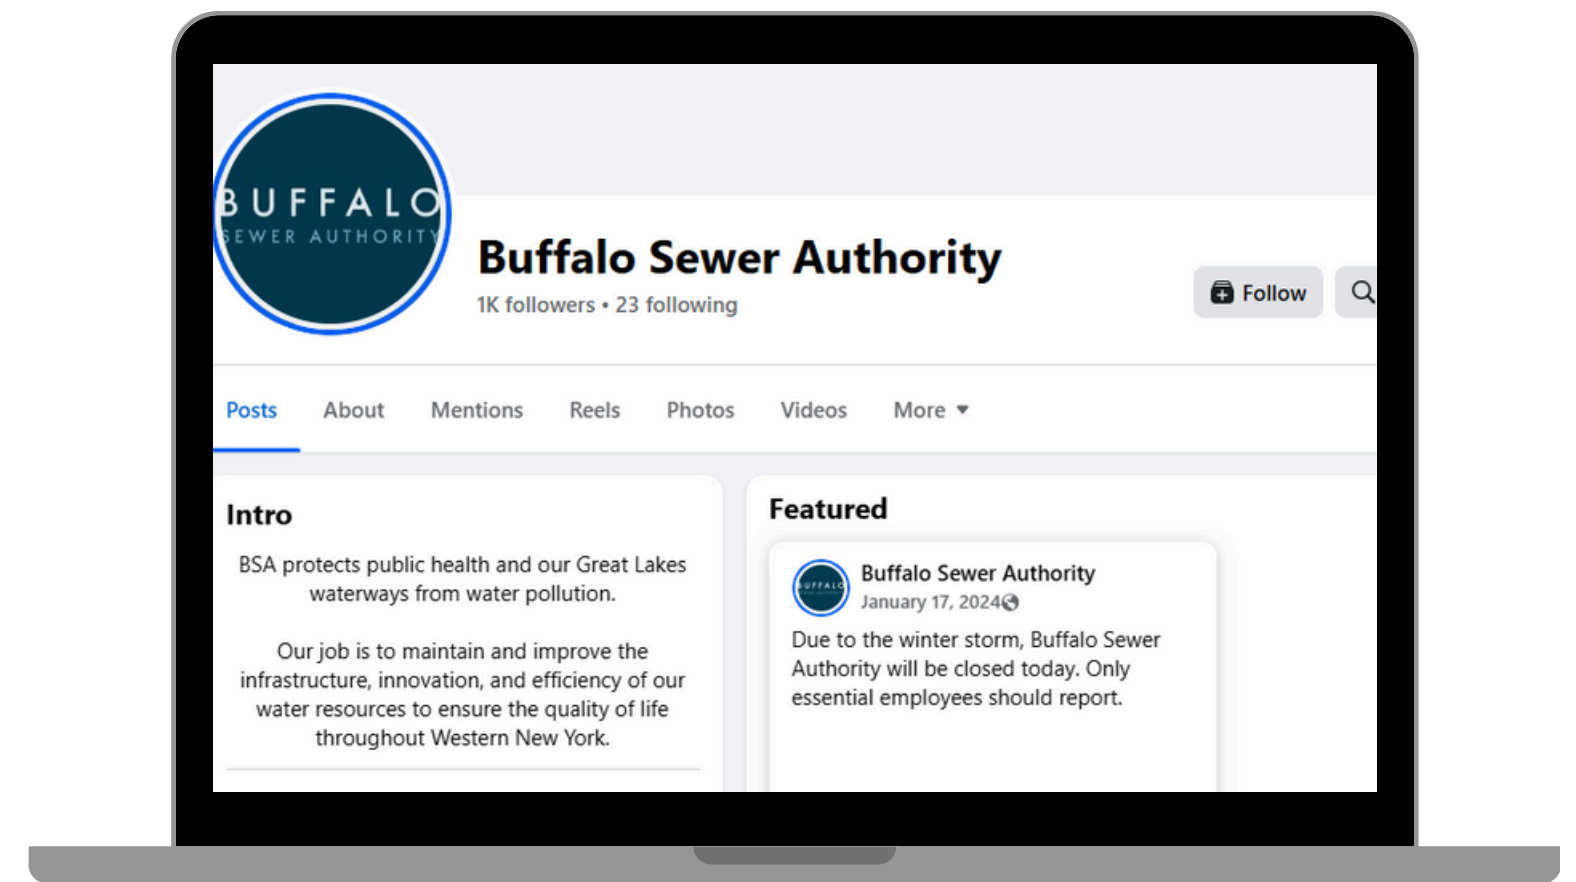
BUFFALO
SEWER AUTHORITY

Buffalo Sewer Authority
1K followers • 23 following

Follow

Posts About Mentions Reels Photos Videos More

Intro

BSA protects public health and our Great Lakes waterways from water pollution.

Our job is to maintain and improve the infrastructure, innovation, and efficiency of our water resources to ensure the quality of life throughout Western New York.

Featured

BUFFALO

Buffalo Sewer Authority
January 17, 2024

Due to the winter storm, Buffalo Sewer Authority will be closed today. Only essential employees should report.